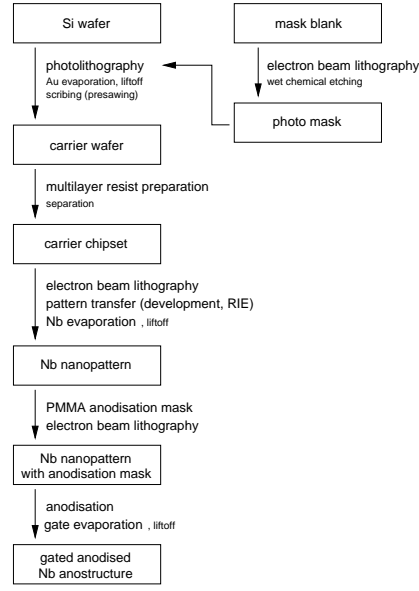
Si wafer

mask blank

photolithography
Au evaporation, liftoff
scribing (presawing)

electron beam lithography
wet chemical etching

photo mask

carrier wafer

multilayer resist preparation
separation

carrier chipset

electron beam lithography
pattern transfer (development, RIE)
Nb evaporation , liftoff

Nb nanopattern

PMMA anodisation mask
electron beam lithography

Nb nanopattern
with anodisation mask

anodisation
gate evaporation , liftoff

gated anodised
Nb anostructure